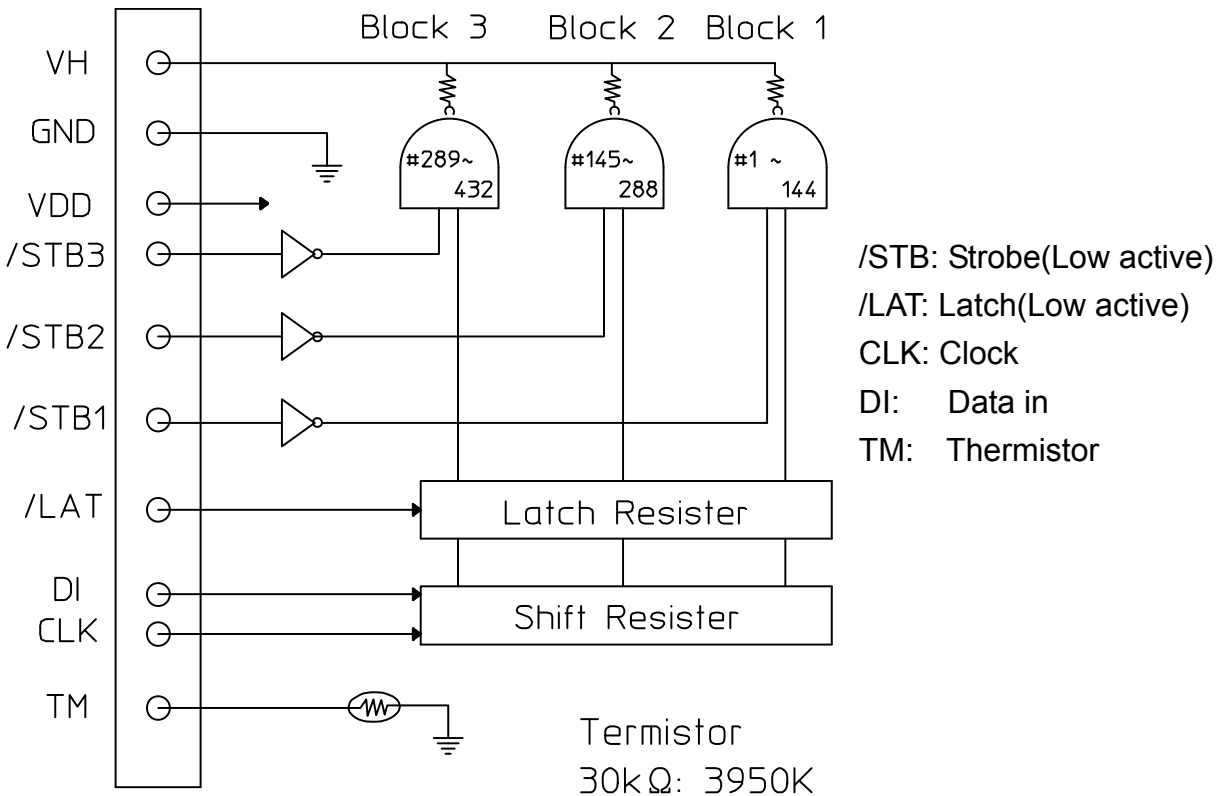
Block 3 Block 2 Block 1

VH
GND
VDD
/STB3
/STB2
/STB1
/LAT
DI
CLK
TM

#289~ 432
#145~ 288
#1 ~ 144

/STB: Strobe(Low active)
/LAT: Latch(Low active)
CLK: Clock
DI: Data in
TM: Thermistor

Latch Resister

Shift Resister

Termistor
30kΩ: 3950K